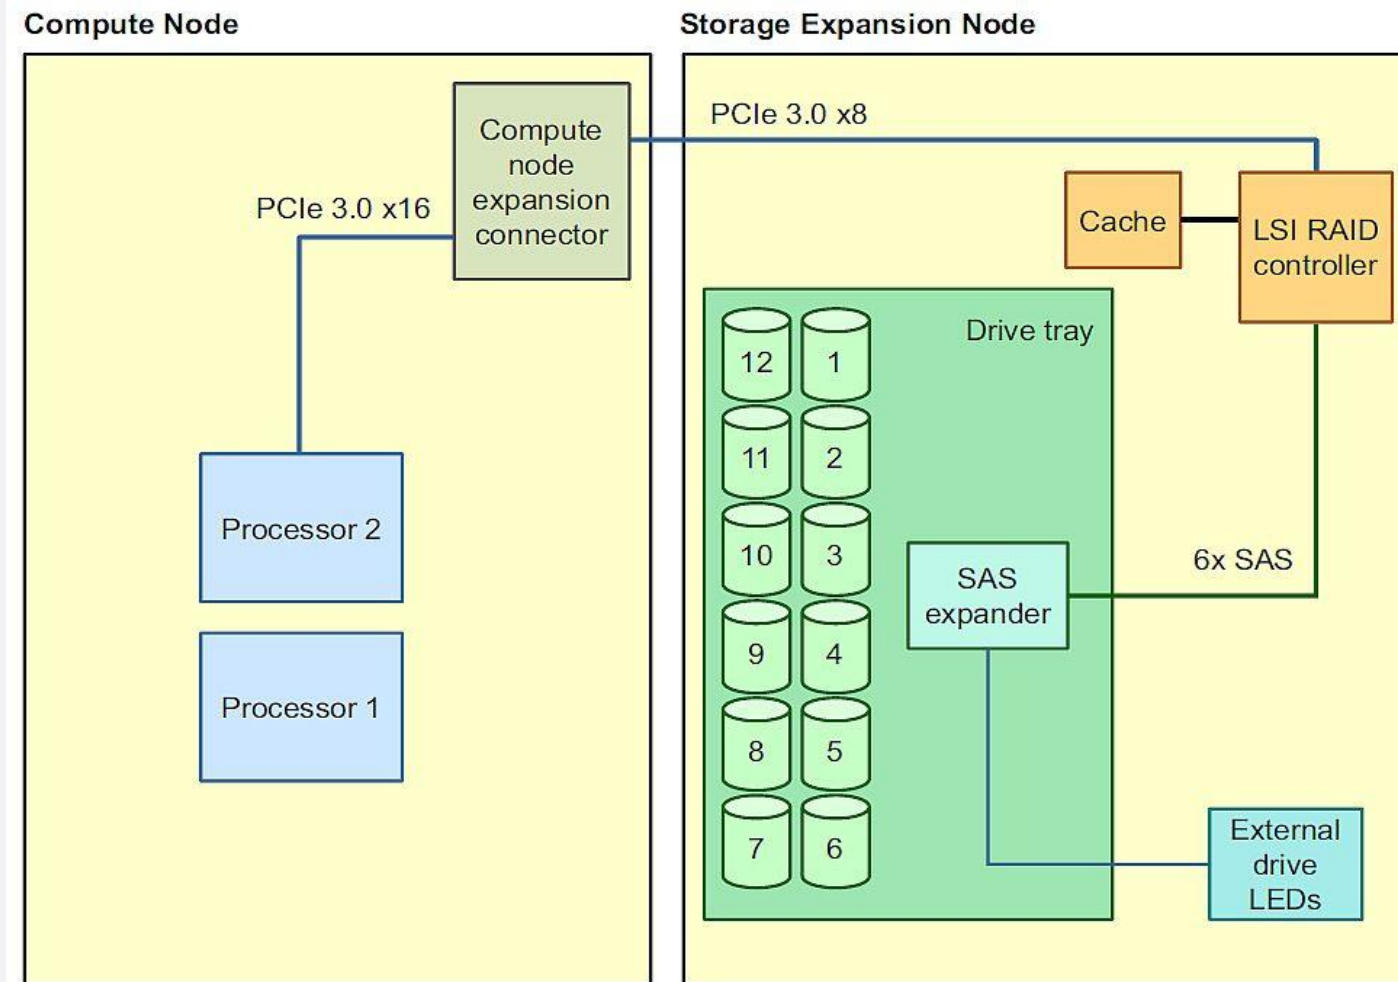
Compute Node

Storage Expansion Node

PCIe 3.0 x16

Compute node expansion connector

PCIe 3.0 x8

Cache

LSI RAID controller

Drive tray

12
1
11
2
10
3
9
4
8
5
7
6

SAS expander

6x SAS

Processor 2

Processor 1

External drive LEDs